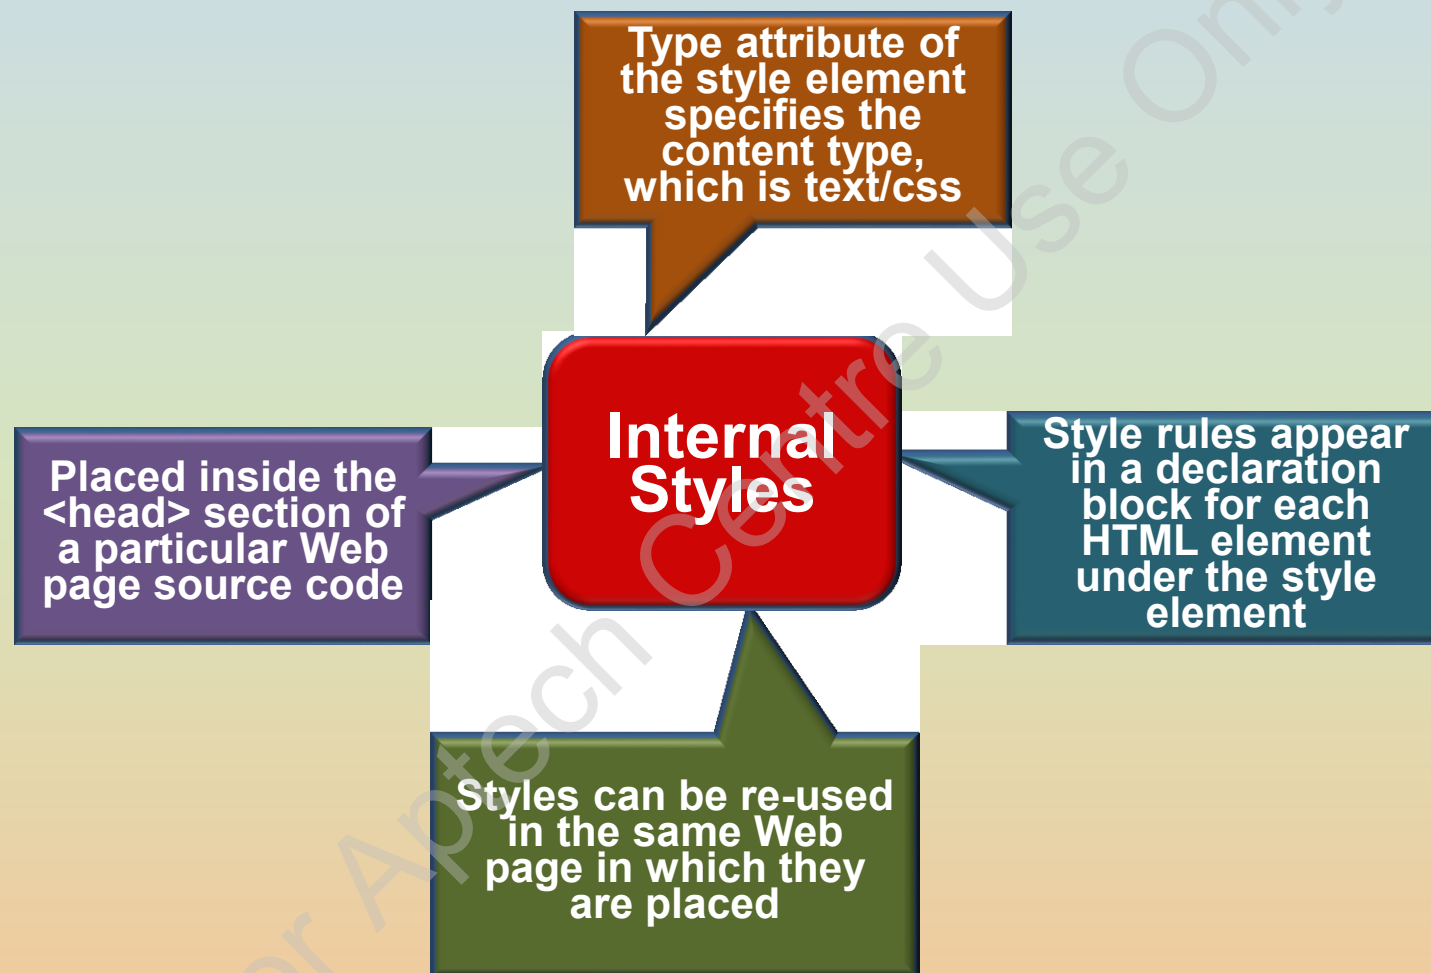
Type attribute of the style element specifies the content type, which is text/css

Placed inside the <head> section of a particular Web page source code

Internal Styles

Style rules appear in a declaration block for each HTML element under the style element

Styles can be re-used in the same Web page in which they are placed

For Aptech Centre Use Only